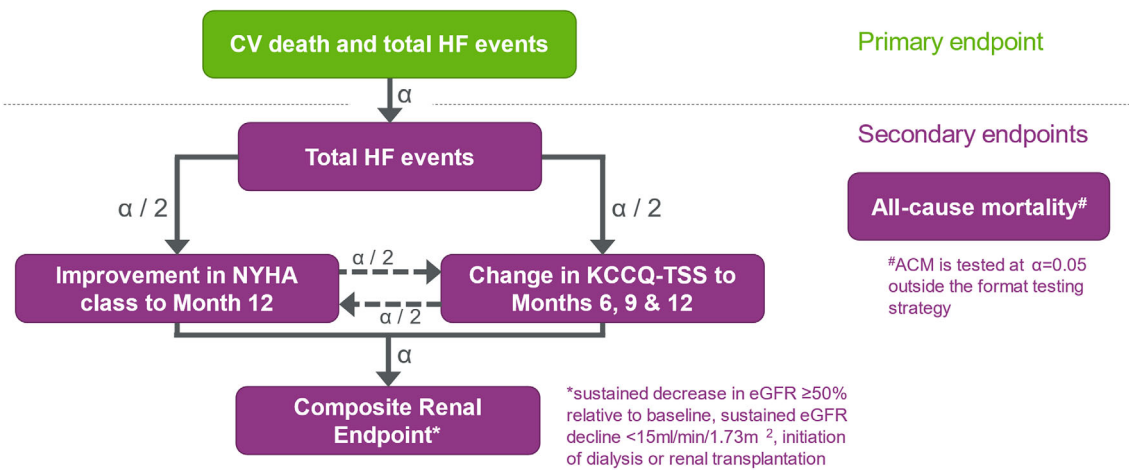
CV death and total HF events

Primary endpoint

α

Secondary endpoints

Total HF events

α / 2

α / 2

All-cause mortality$^{\#}$

α / 2

Improvement in NYHA class to Month 12

Change in KCCQ-TSS to Months 6, 9 & 12

α / 2

$^{\#}$ACM is tested at α=0.05 outside the format testing strategy

α

Composite Renal Endpoint*

*sustained decrease in eGFR ≥50% relative to baseline, sustained eGFR decline <15ml/min/1.73m $^{2}$, initiation of dialysis or renal transplantation